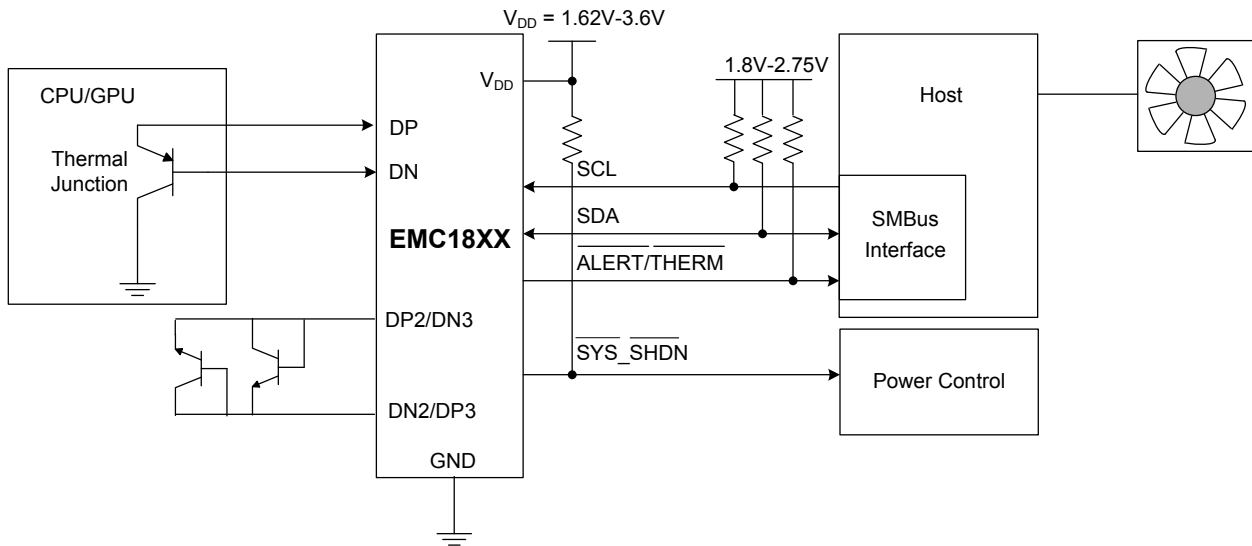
$V_{DD}$ = 1.62V-3.6V

CPU/GPU

Thermal Junction

DP

DN

$V_{DD}$

EMC18XX

1.8V-2.75V

SCL

SDA

$\overline{ALERT}/\overline{THERM}$

Host

SMBus Interface

DP2/DN3

DN2/DP3

$\overline{SYS}\_\overline{SHDN}$

Power Control

GND